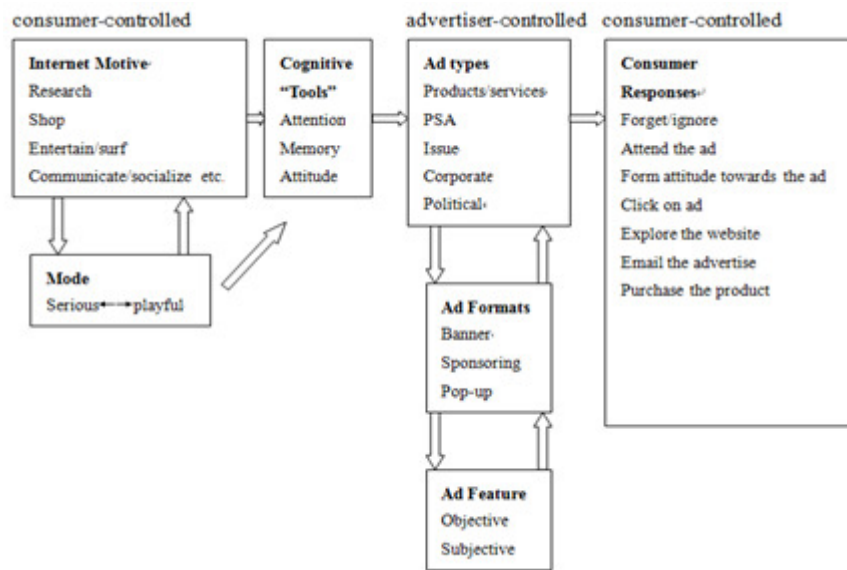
consumer-controlled

advertiser-controlled

consumer-controlled

Internet Motive
Research
Shop
Entertain/surf
Communicate/socialize etc.

Cognitive "Tools"
Attention
Memory
Attitude

Ad types
Products/services
PSA
Issue
Corporate
Political

Consumer Responses
Forget/ignore
Attend the ad
Form attitude towards the ad
Click on ad
Explore the website
Email the advertise
Purchase the product

Mode
Serious ←→ playful

Ad Formats
Banner
Sponsoring
Pop-up

Ad Feature
Objective
Subjective